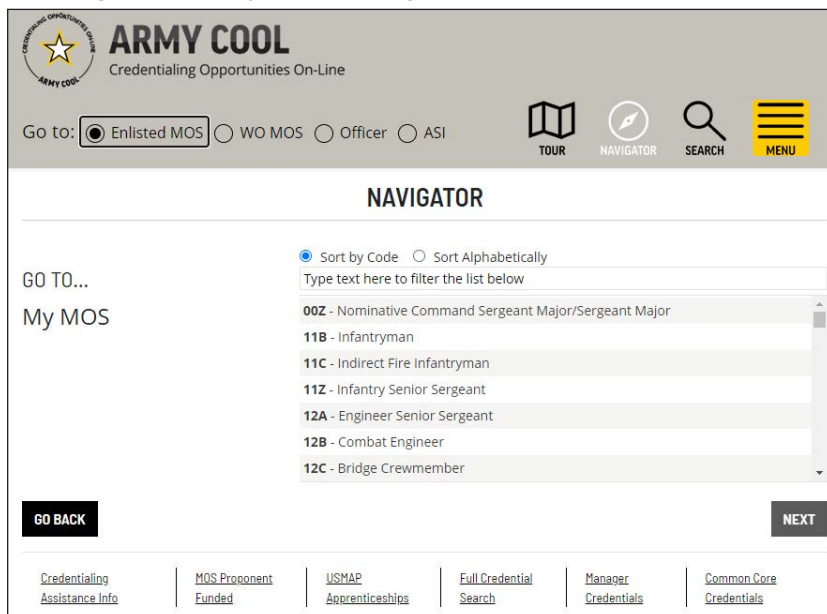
CREDENTIALING OPPORTUNITIES ON-LINE ARMY COOL

ARMY COOL
Credentialing Opportunities On-Line

Go to: Enlisted MOS WO MOS Officer ASI

TOUR NAVIGATOR SEARCH MENU

NAVIGATOR

GO TO...
My MOS

Sort by Code Sort Alphabetically
Type text here to filter the list below

00Z - Nominative Command Sergeant Major/Sergeant Major
11B - Infantryman
11C - Indirect Fire Infantryman
11Z - Infantry Senior Sergeant
12A - Engineer Senior Sergeant
12B - Combat Engineer
12C - Bridge Crewmember

GO BACK

NEXT

Credentialing Assistance Info
MOS Proponent Funded
USMAP Apprenticeships
Full Credential Search
Manager Credentials
Common Core Credentials